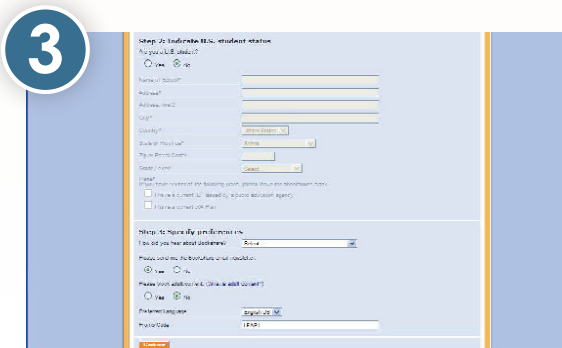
3

Step 3: Indicate U.S. student status

Are you a U.S. student?

Yes No

Name of School*

Address*

Address line 2

City*

Country*

State of Province*

Zip or Postal Code*

Grade Level*

Select

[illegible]

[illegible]

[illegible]

Step 4: Specify preferences

How did you hear about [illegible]?

Please send me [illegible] email newsletter.

Yes No

Please block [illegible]

Yes No

Preferred Language English US

Promo Code

Continue